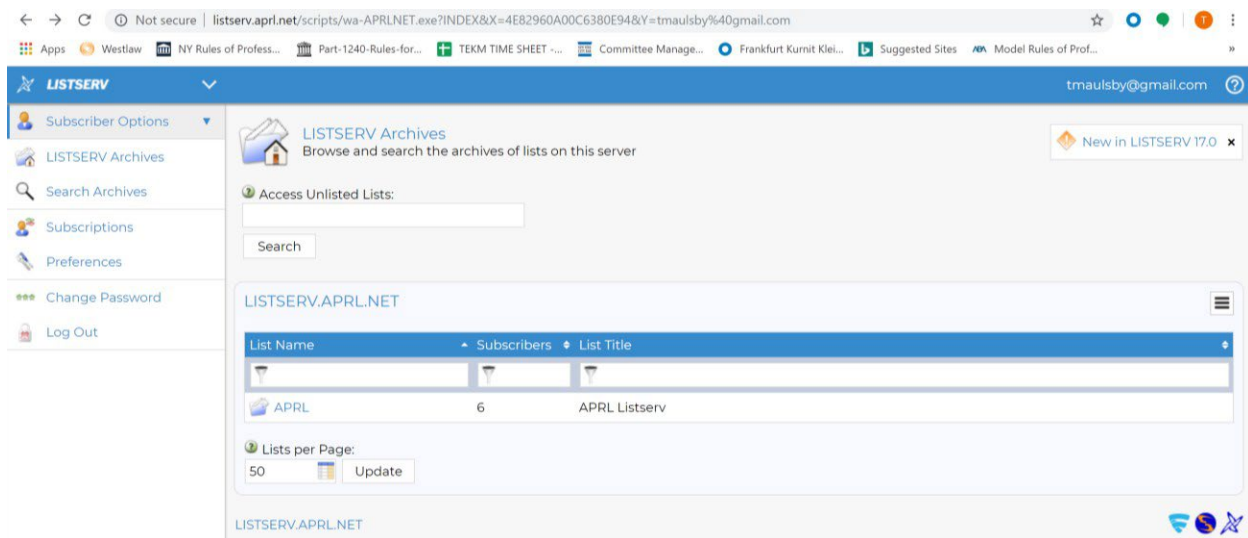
Not secure | listserv.aprl.net/scripts/wa-APRLNET.exe?INDEX&X=4E82960A00C6380E94&Y=tmaulsby%40gmail.com

Apps Westlaw NY Rules of Profess... Part-1240-Rules-for... TEKM TIME SHEET -... Committee Manage... Frankfurt Kurnit Klei... Suggested Sites Model Rules of Prof...

LISTSERV

tmaulsby@gmail.com

Subscriber Options
LISTSERV Archives
Search Archives
Subscriptions
Preferences
Change Password
Log Out

LISTSERV Archives
Browse and search the archives of lists on this server

New in LISTSERV 17.0

Access Unlisted Lists:

Search

LISTSERV.APRL.NET

| List Name | Subscribers | List Title |
|---|---|---|
| APRL | 6 | APRL Listserv |

Lists per Page:
50 Update

LISTSERV.APRL.NET